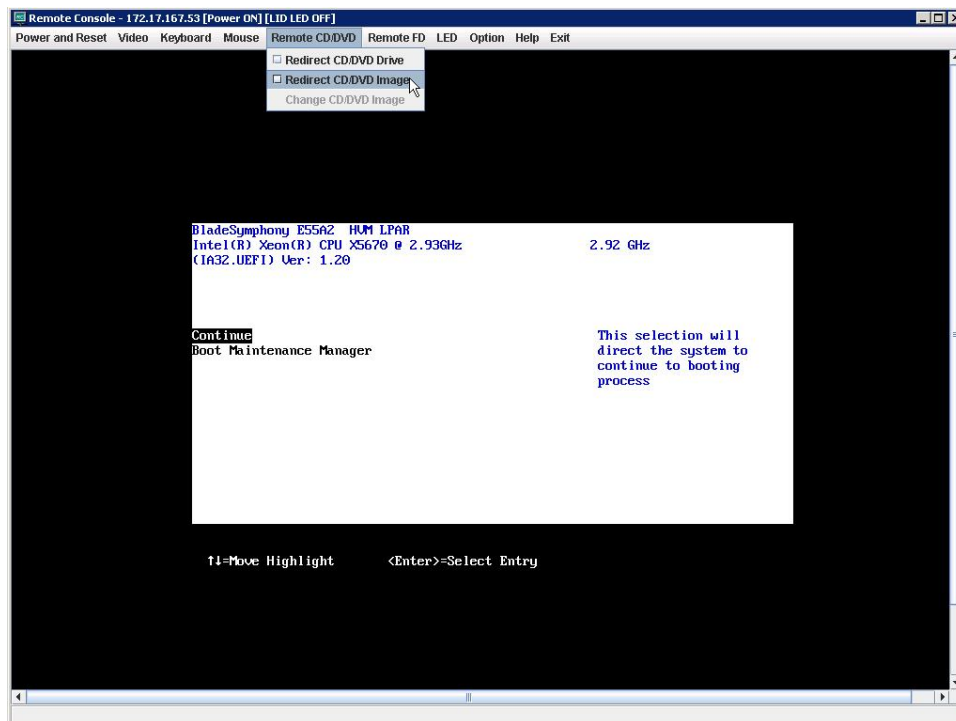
Remote Console - 172.17.167.53 [Power ON] [LID LED OFF]

Power and Reset Video Keyboard Mouse Remote CD/DVD Remote FD LED Option Help Exit

Redirect CD/DVD Drive
Redirect CD/DVD Image
Change CD/DVD Image

BladeSymphony E55A2 HVM LPAR
Intel(R) Xeon(R) CPU X5670 @ 2.93GHz 2.92 GHz
(IA32.UEFI) Ver: 1.20

Continue
Boot Maintenance Manager

This selection will direct the system to continue to booting process

↑↓=Move Highlight <Enter>=Select Entry